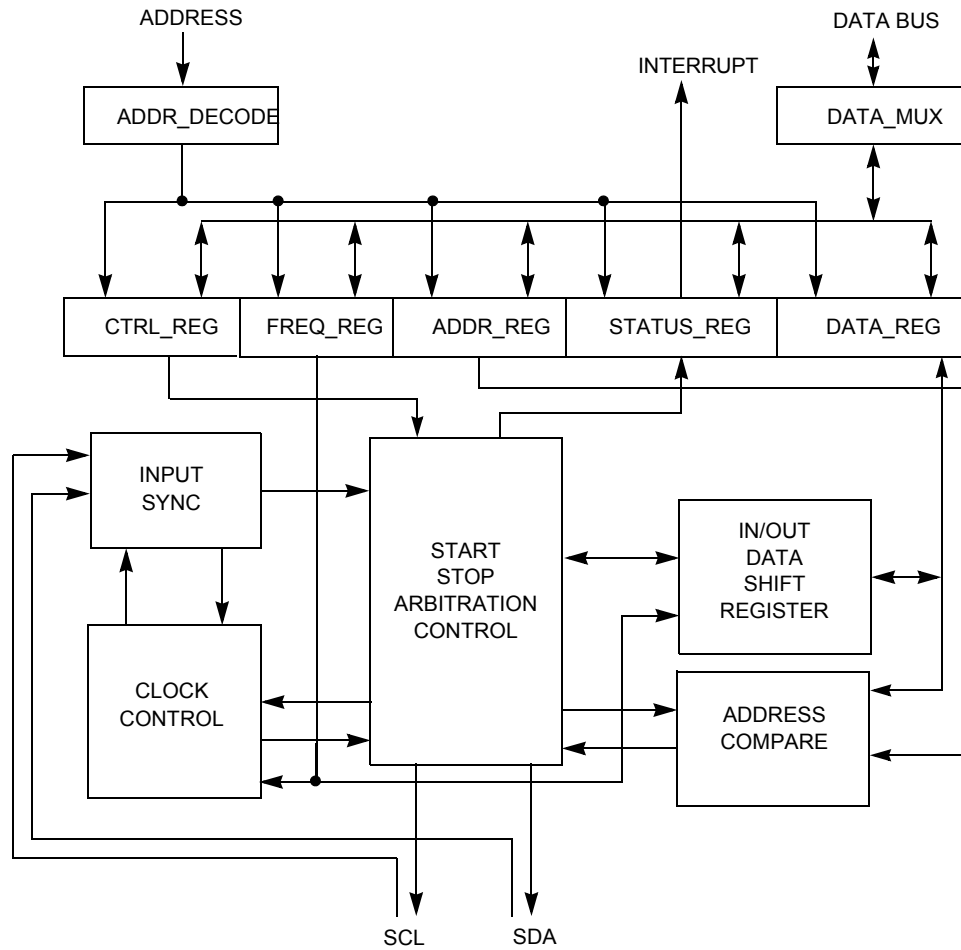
ADDRESS

DATA BUS

INTERRUPT

ADDR_DECODE

DATA_MUX

CTRL_REG

FREQ_REG

ADDR_REG

STATUS_REG

DATA_REG

INPUT SYNC

START STOP ARBITRATION CONTROL

IN/OUT DATA SHIFT REGISTER

CLOCK CONTROL

ADDRESS COMPARE

SCL

SDA